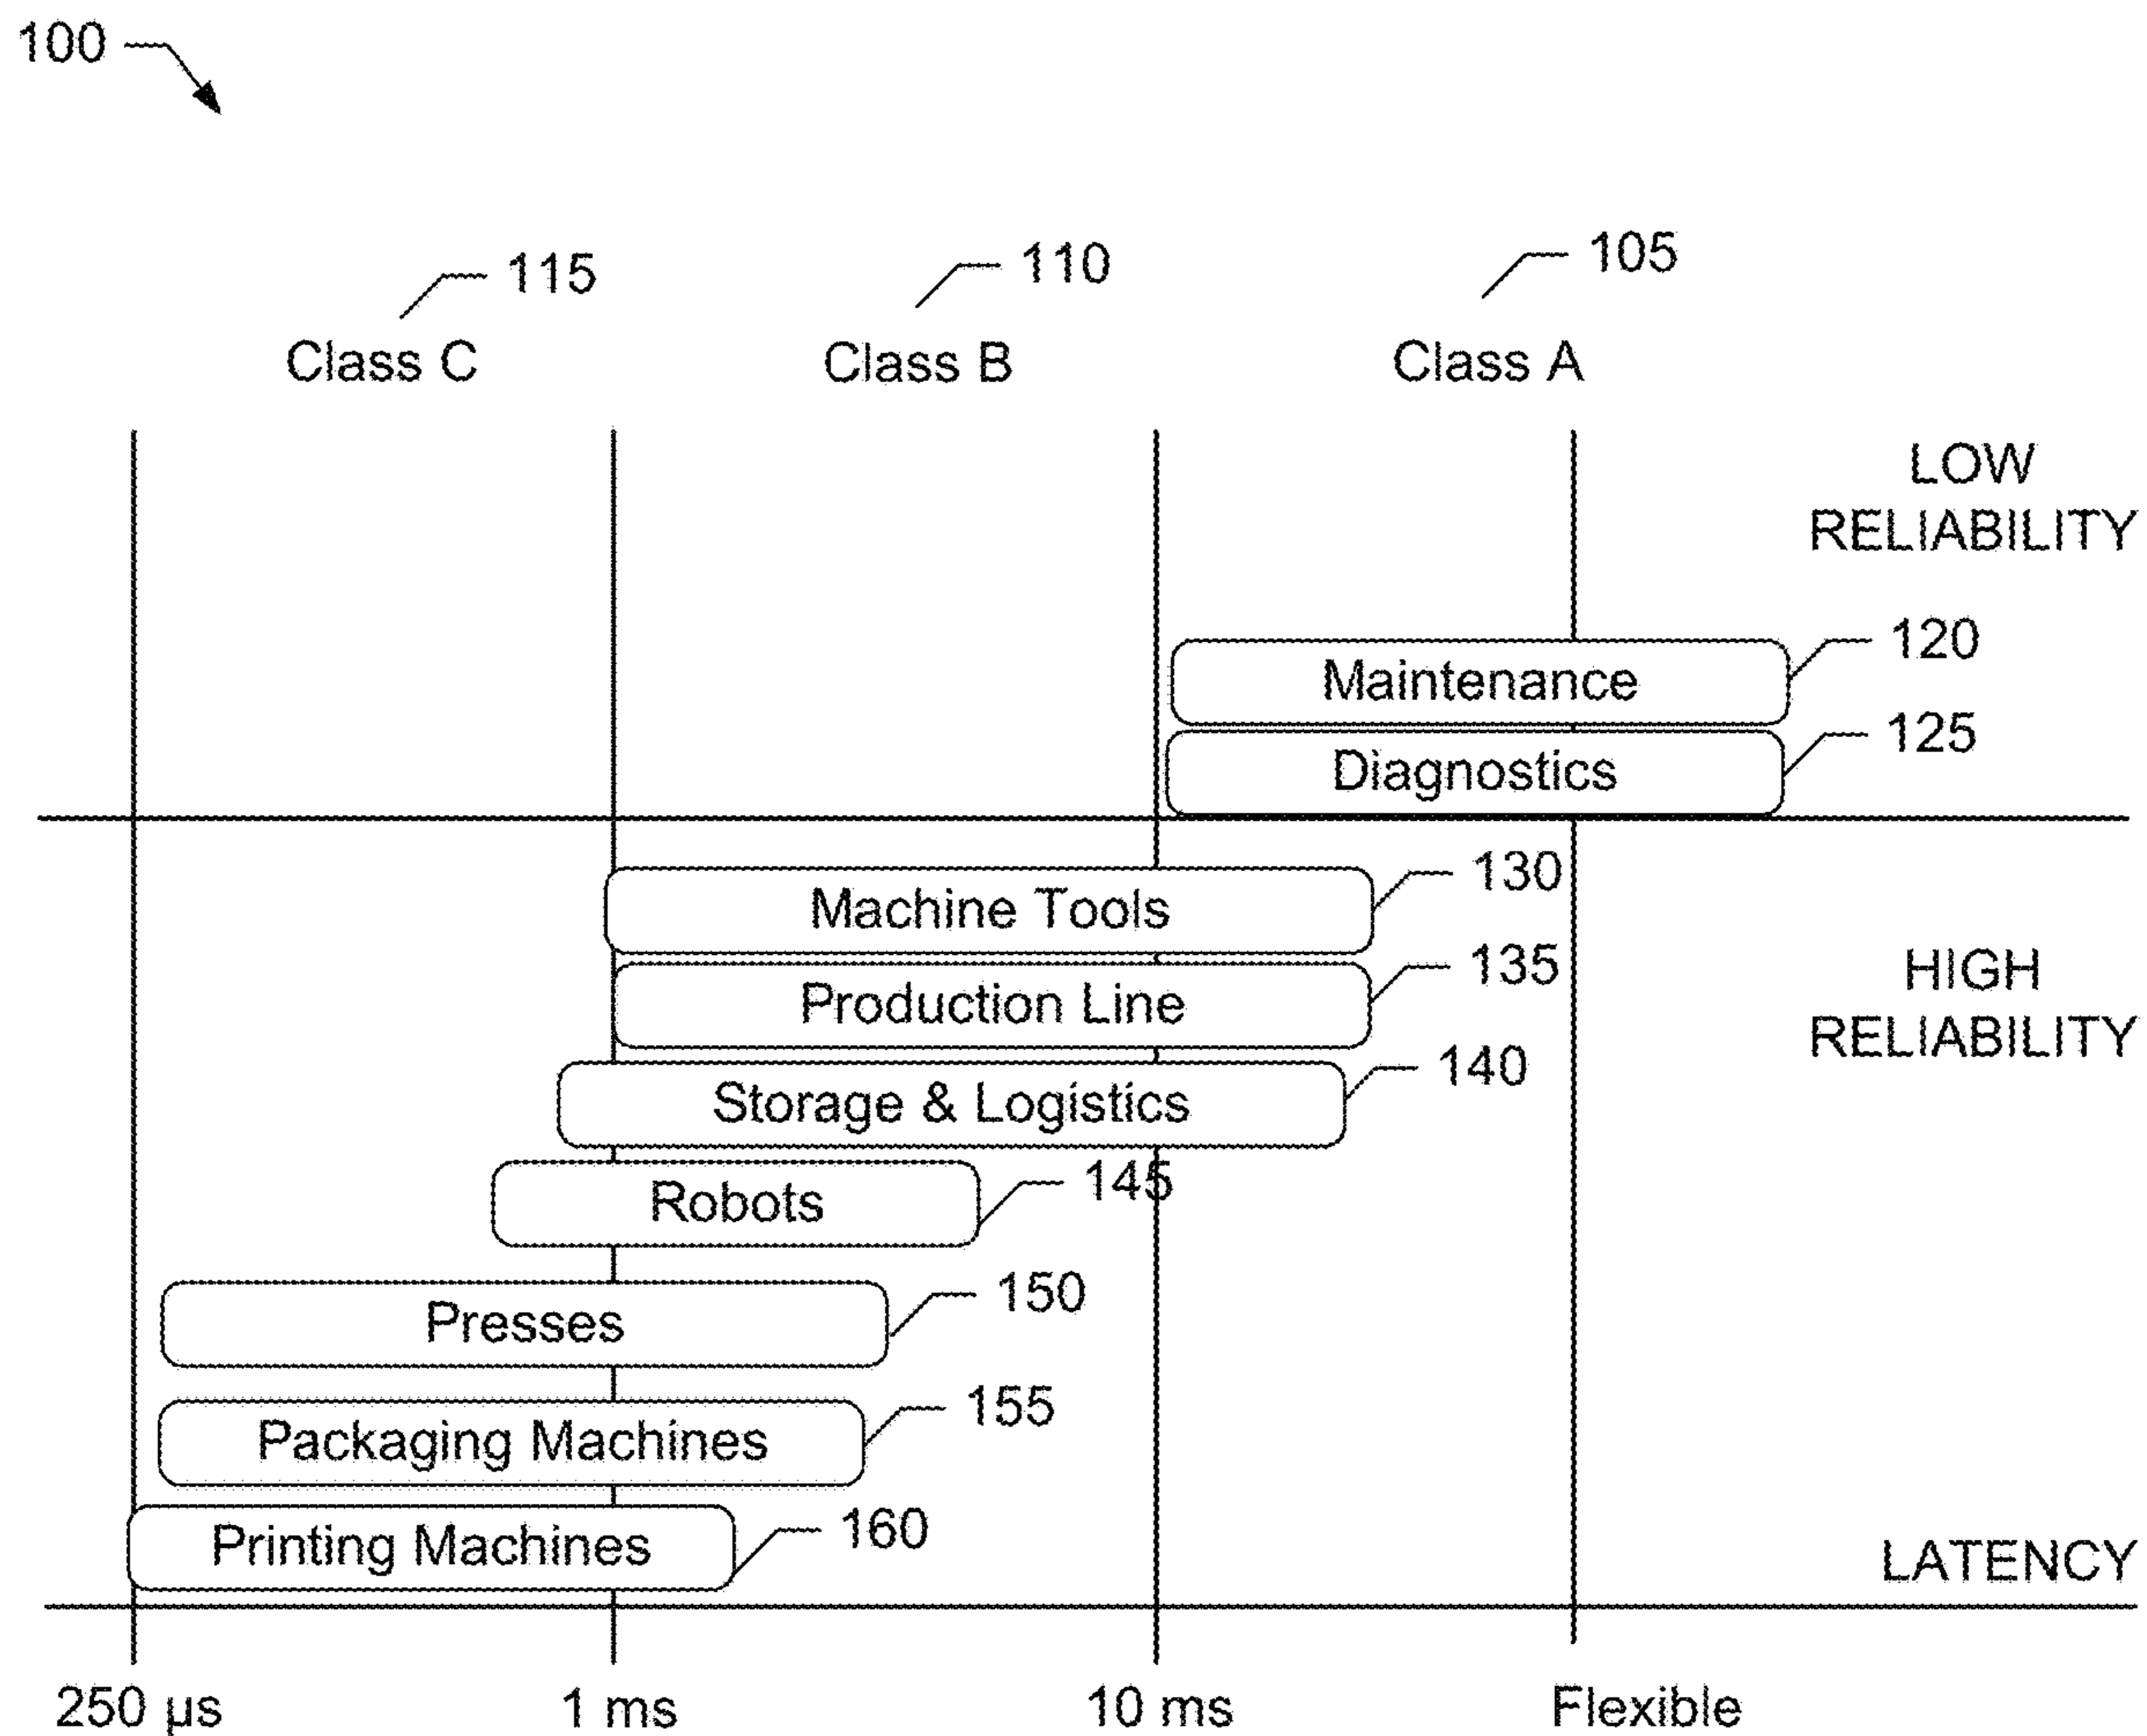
100

115
Class C

110
Class B

105
Class A

LOW RELIABILITY

Maintenance 120

Diagnostics 125

Machine Tools 130

Production Line 135

HIGH RELIABILITY

Storage & Logistics 140

Robots 145

Presses 150

Packaging Machines 155

Printing Machines 160

LATENCY

250 μs
1 ms
10 ms
Flexible